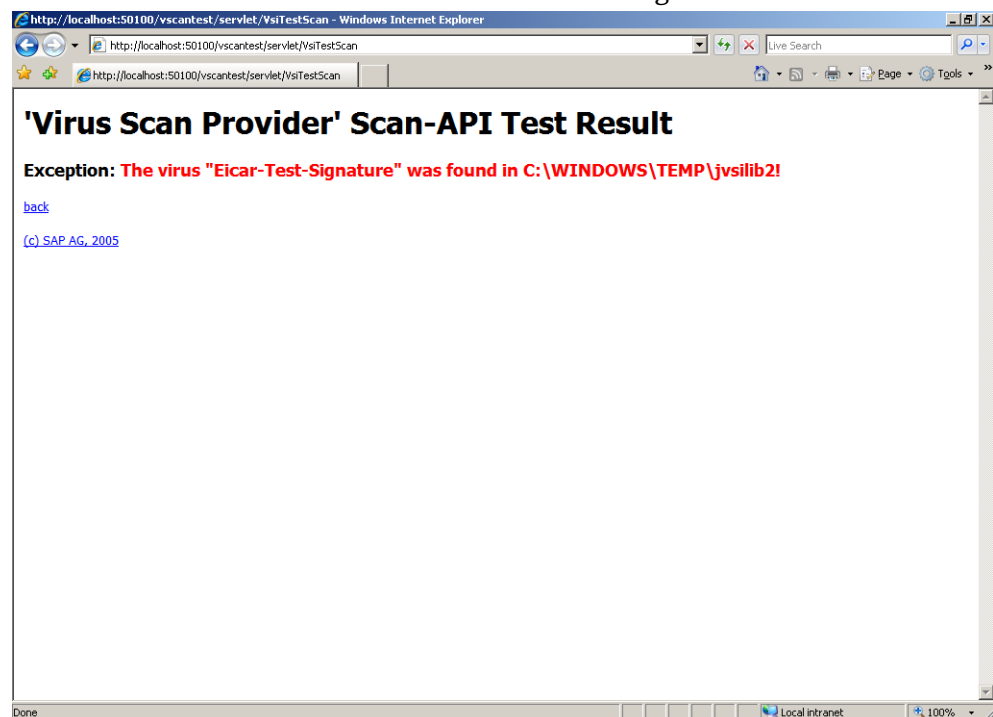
http://localhost:50100/vscantest/servlet/VsiTestScan - Windows Internet Explorer

http://localhost:50100/vscantest/servlet/VsiTestScan

Live Search

http://localhost:50100/vscantest/servlet/VsiTestScan

Page Tools

'Virus Scan Provider' Scan-API Test Result

Exception: The virus "Eicar-Test-Signature" was found in C:\WINDOWS\TEMP\jvsilib2!

back

(c) SAP AG, 2005

Done

Local intranet

100%